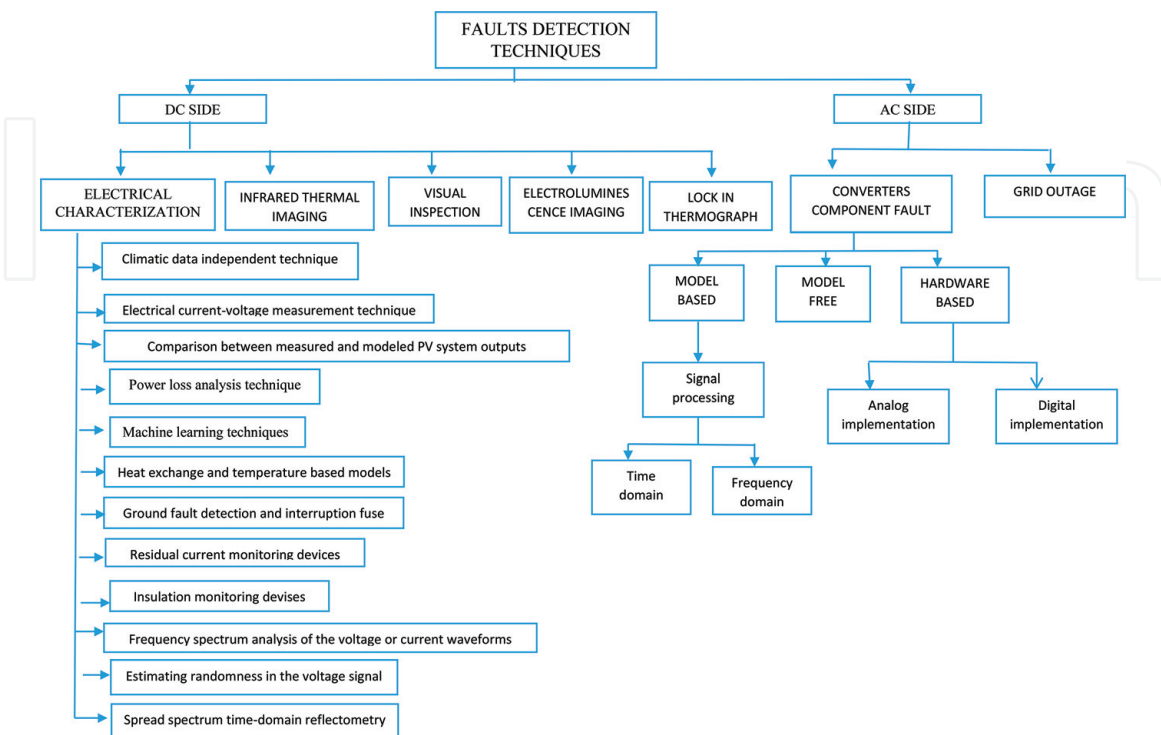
FAULTS DETECTION TECHNIQUES

DC SIDE

AC SIDE

ELECTRICAL CHARACTERIZATION

INFRARED THERMAL IMAGING

VISUAL INSPECTION

ELECTROLUMINES CENCE IMAGING

LOCK IN THERMOGRAPH

CONVERTERS COMPONENT FAULT

GRID OUTAGE

Climatic data independent technique

Electrical current-voltage measurement technique

Comparison between measured and modeled PV system outputs

Power loss analysis technique

Machine learning techniques

Heat exchange and temperature based models

Ground fault detection and interruption fuse

Residual current monitoring devices

Insulation monitoring devises

Frequency spectrum analysis of the voltage or current waveforms

Estimating randomness in the voltage signal

Spread spectrum time-domain reflectometry

MODEL BASED

MODEL FREE

HARDWARE BASED

Signal processing

Time domain

Frequency domain

Analog implementation

Digital implementation